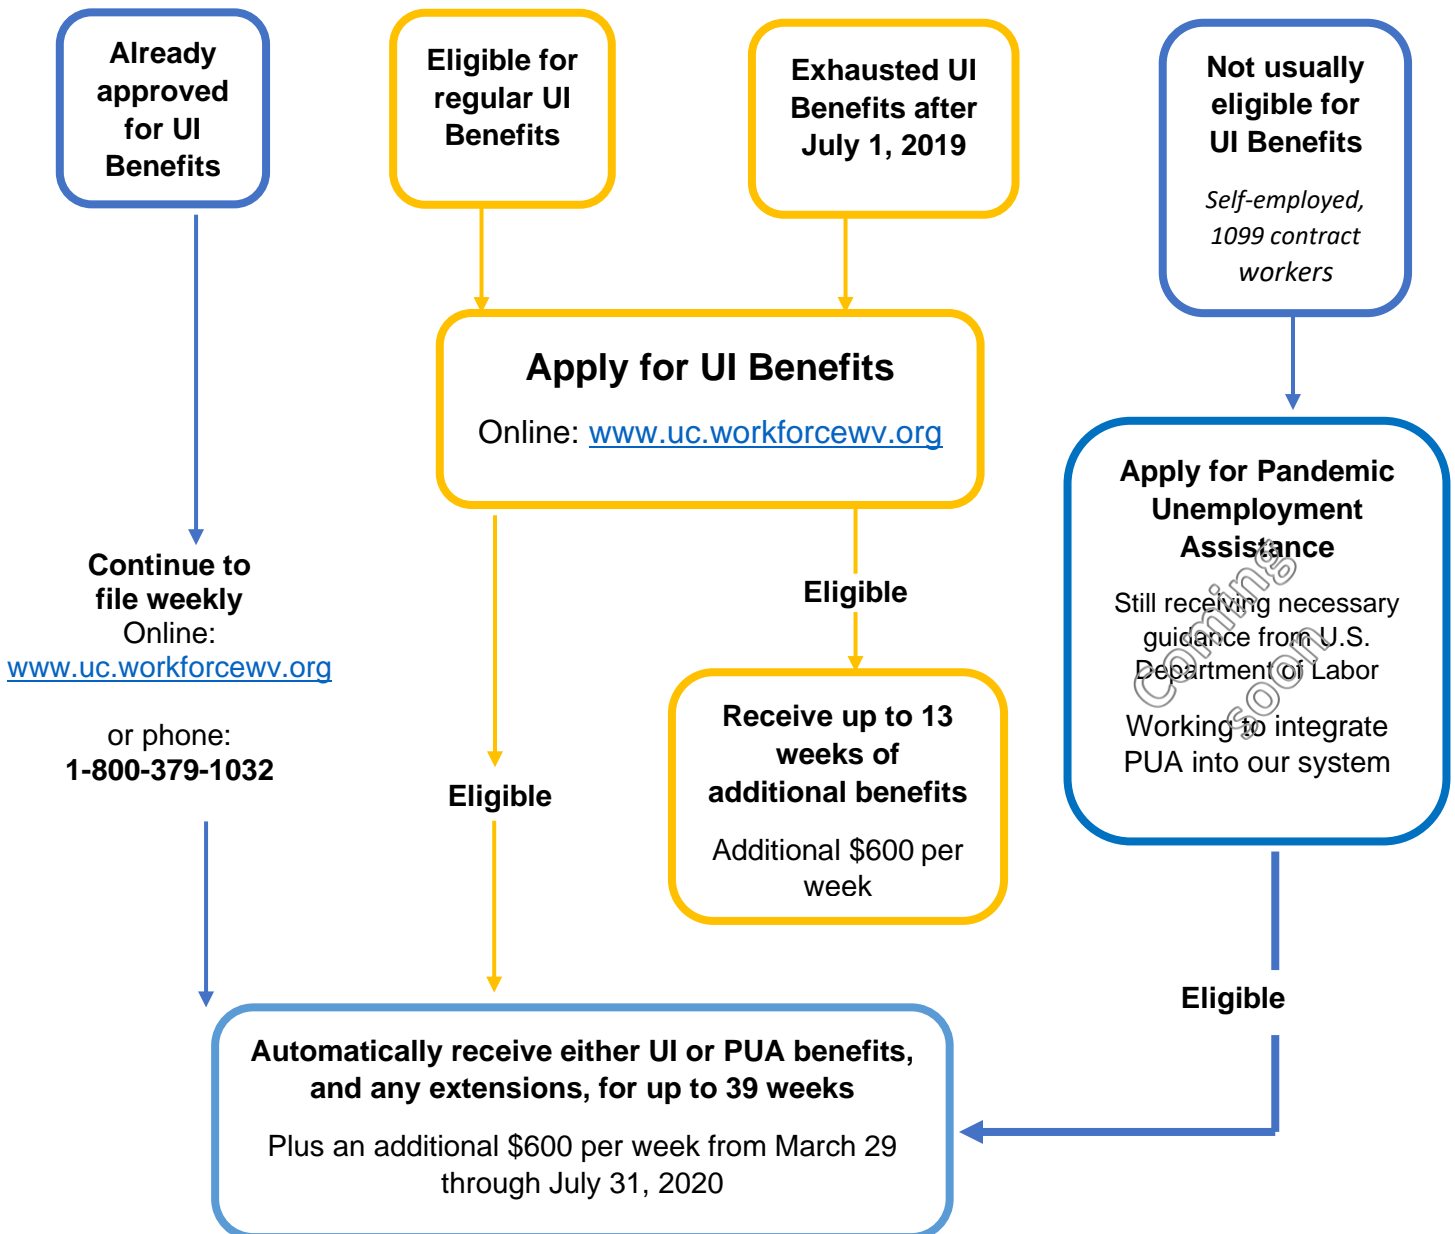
Already approved for UI Benefits

Eligible for regular UI Benefits

Exhausted UI Benefits after July 1, 2019

Not usually eligible for UI Benefits

Self-employed, 1099 contract workers

Apply for UI Benefits

Online: www.uc.workforcewv.org

Apply for Pandemic Unemployment Assistance

Still receiving necessary guidance from U.S. Department of Labor

Working to integrate PUA into our system

Coming soon

Continue to file weekly
Online:
www.uc.workforcewv.org

or phone:
1-800-379-1032

Eligible

Eligible

Receive up to 13 weeks of additional benefits

Additional $600 per week

Eligible

Automatically receive either UI or PUA benefits, and any extensions, for up to 39 weeks

Plus an additional $600 per week from March 29 through July 31, 2020